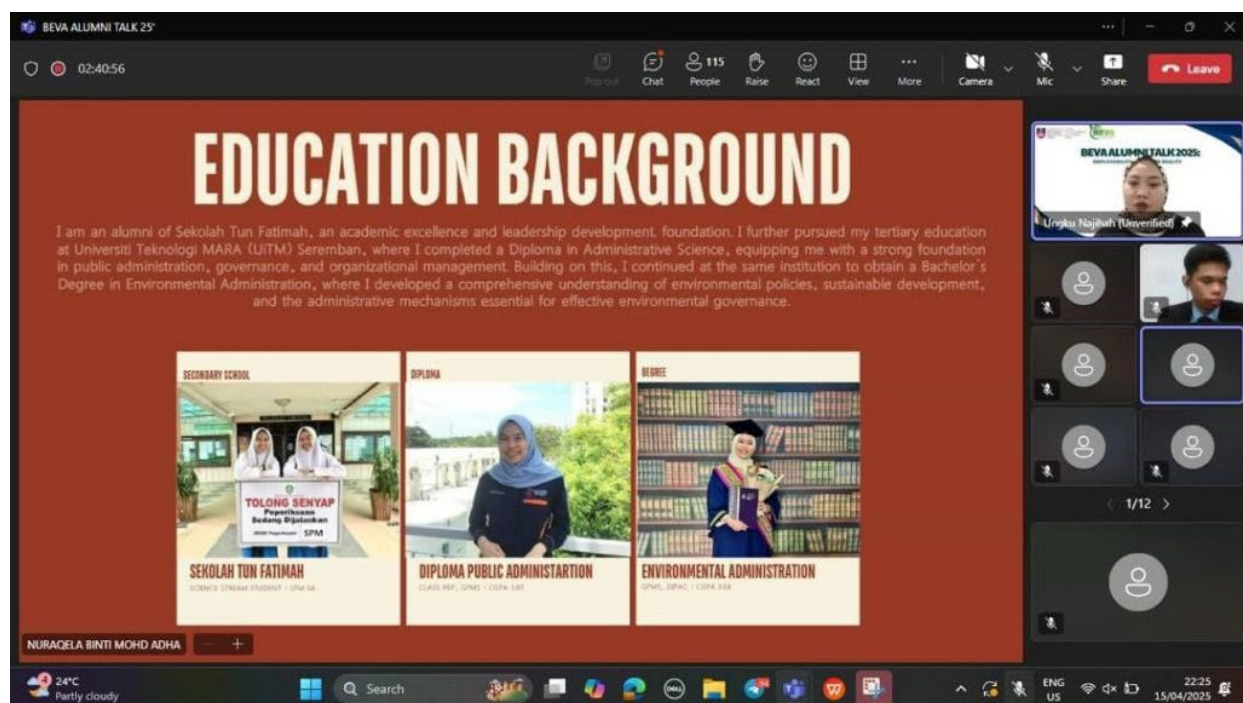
BEVA ALUMNI TALK 25'

02:40:56

Pop out Chat 115 People Raise React View More Camera Mic Share Leave

EDUCATION BACKGROUND

I am an alumni of Sekolah Tun Fatimah, an academic excellence and leadership development foundation. I further pursued my tertiary education at Universiti Teknologi MARA (UiTM) Seremban, where I completed a Diploma in Administrative Science, equipping me with a strong foundation in public administration, governance, and organizational management. Building on this, I continued at the same institution to obtain a Bachelor's Degree in Environmental Administration, where I developed a comprehensive understanding of environmental policies, sustainable development, and the administrative mechanisms essential for effective environmental governance.

SECONDARY SCHOOL

TOLONG SENYAP
Peperiksaan Sedang Dijalankan
SPM

SEKOLAH TUN FATIMAH
SCIENCE STREAM STUDENT | SPM 6A

DIPLOMA

DIPLOMA PUBLIC ADMINISTARTION
CLASS REP, GPMS | CGPA 3.61

DEGREE

ENVIRONMENTAL ADMINISTRATION
GPMS, DPAC | CGPA 3.58

BEVA ALUMNI TALK 2025:

Ungku Najihah (Unverified)

1/12

NURAQELA BINTI MOHD ADHA

24°C
Partly cloudy

Search

ENG
US

22:25
15/04/2025